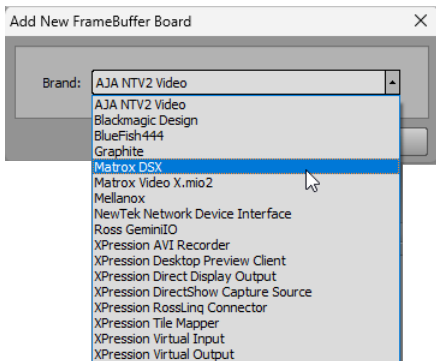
Add New FrameBuffer Board

X

Brand: AJA NTV2 Video

AJA NTV2 Video
Blackmagic Design
BlueFish444
Graphite
Matrox DSX
Matrox Video X.mio2
Mellanox
NewTek Network Device Interface
Ross GeminiIO
XPression AVI Recorder
XPression Desktop Preview Client
XPression Direct Display Output
XPression DirectShow Capture Source
XPression RossLinq Connector
XPression Tile Mapper
XPression Virtual Input
XPression Virtual Output